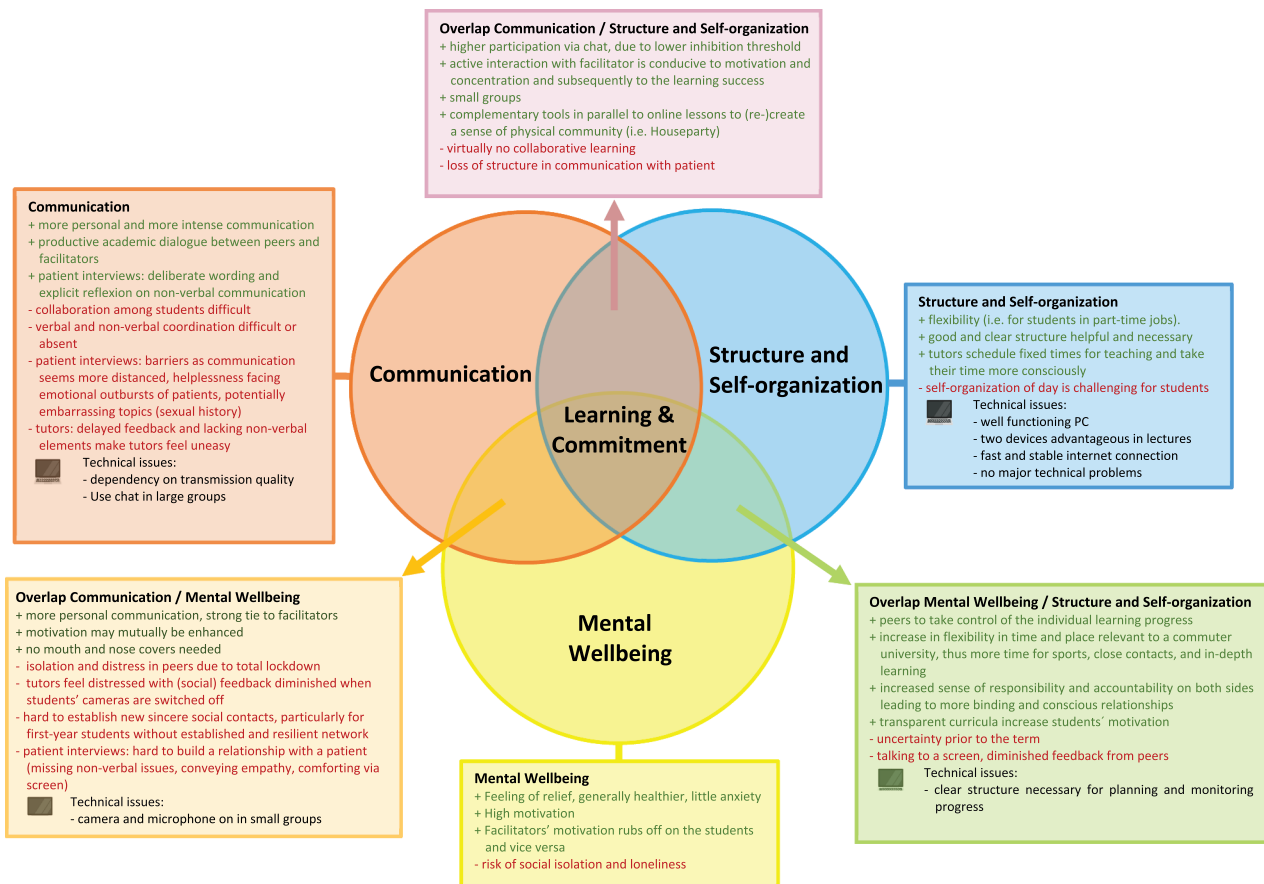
Overlap Communication / Structure and Self-organization
+ higher participation via chat, due to lower inhibition threshold
+ active interaction with facilitator is conducive to motivation and concentration and subsequently to the learning success
+ small groups
+ complementary tools in parallel to online lessons to (re-)create a sense of physical community (i.e. Houseparty)
- virtually no collaborative learning
- loss of structure in communication with patient

Communication
+ more personal and more intense communication
+ productive academic dialogue between peers and facilitators
+ patient interviews: deliberate wording and explicit reflexion on non-verbal communication
- collaboration among students difficult
- verbal and non-verbal coordination difficult or absent
- patient interviews: barriers as communication seems more distanced, helplessness facing emotional outbursts of patients, potentially embarrassing topics (sexual history)
- tutors: delayed feedback and lacking non-verbal elements make tutors feel uneasy
Technical issues:
- dependency on transmission quality
- Use chat in large groups

Communication

Structure and Self-organization

Learning & Commitment

Mental Wellbeing

Structure and Self-organization
+ flexibility (i.e. for students in part-time jobs).
+ good and clear structure helpful and necessary
+ tutors schedule fixed times for teaching and take their time more consciously
- self-organization of day is challenging for students
Technical issues:
- well functioning PC
- two devices advantageous in lectures
- fast and stable internet connection
- no major technical problems

Overlap Communication / Mental Wellbeing
+ more personal communication, strong tie to facilitators
+ motivation may mutually be enhanced
+ no mouth and nose covers needed
- isolation and distress in peers due to total lockdown
- tutors feel distressed with (social) feedback diminished when students' cameras are switched off
- hard to establish new sincere social contacts, particularly for first-year students without established and resilient network
- patient interviews: hard to build a relationship with a patient (missing non-verbal issues, conveying empathy, comforting via screen)
Technical issues:
- camera and microphone on in small groups

Mental Wellbeing
+ Feeling of relief, generally healthier, little anxiety
+ High motivation
+ Facilitators' motivation rubs off on the students and vice versa
- risk of social isolation and loneliness

Overlap Mental Wellbeing / Structure and Self-organization
+ peers to take control of the individual learning progress
+ increase in flexibility in time and place relevant to a commuter university, thus more time for sports, close contacts, and in-depth learning
+ increased sense of responsibility and accountability on both sides leading to more binding and conscious relationships
+ transparent curricula increase students´ motivation
- uncertainty prior to the term
- talking to a screen, diminished feedback from peers
Technical issues:
- clear structure necessary for planning and monitoring progress